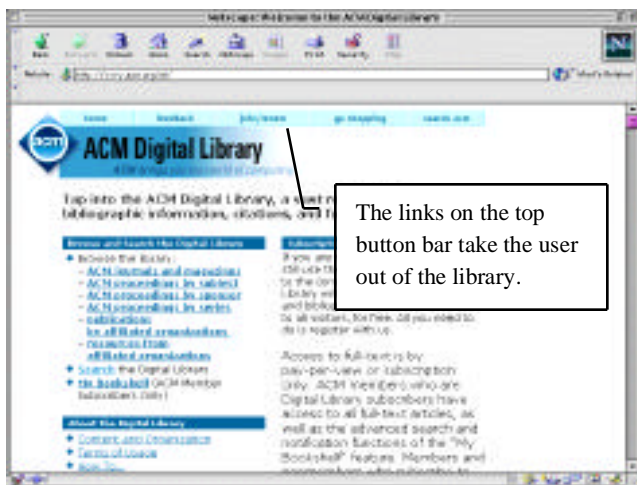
Netscape: Welcome to the ACM Digital Library

Back Forward Reload Home Search Netscape Images Print Security Stop

Netsite: http://www.acm.org/dl/

What's Related

home feedback join/renew go shopping search acm

ACM Digital Library

A ACM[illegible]

Tap into the ACM Digital Library, a vast r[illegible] bibliographic information, citations, and f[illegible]

The links on the top button bar take the user out of the library.

Browse and Search the Digital Library

Browse the Books:
- ACM journals and magazines
- ACM proceedings by subject
- ACM proceedings by sponsor
- ACM proceedings by series
- publications by affiliated organizations
- resources from affiliated organizations

Search the Digital Library

My Bookshelf (ACM Member Subscribers Only)

Subscri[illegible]
If you are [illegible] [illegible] to the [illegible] Library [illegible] and biblio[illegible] to all visitors, for free. All you need to do is register with us.

Access to full-text is by pay-per-view or subscription only. ACM Members who are Digital Library subscribers have access to all full-text articles, as well as the advanced search and notification functions of the "My Bookshelf" feature. Members and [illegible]

About the Digital Library
- Content and Organization
- Terms of Usage
- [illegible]